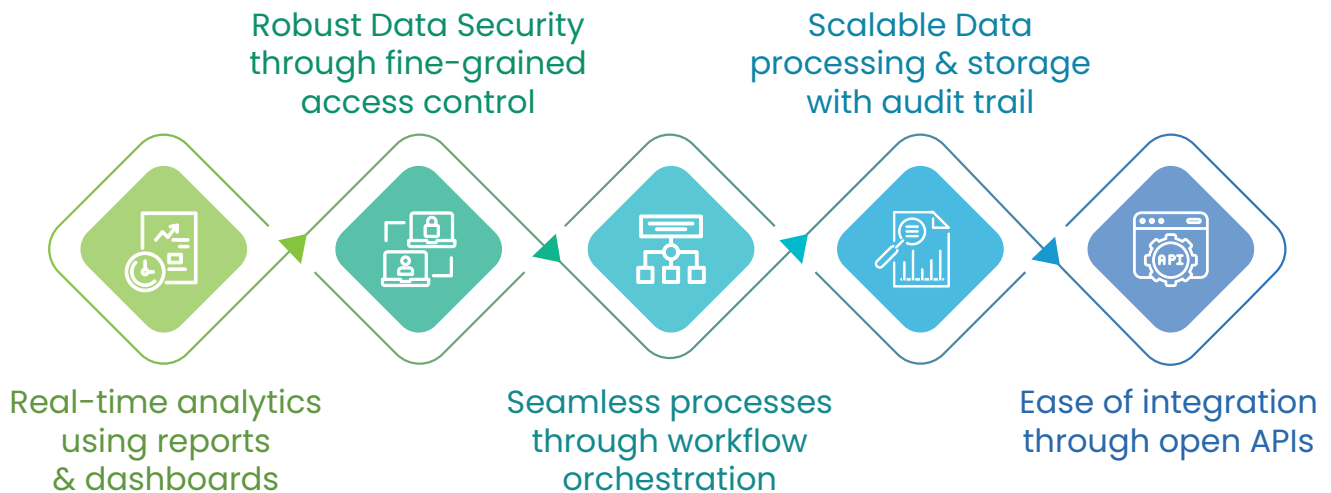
Robust Data Security through fine-grained access control

Scalable Data processing & storage with audit trail

API

Real-time analytics using reports & dashboards

Seamless processes through workflow orchestration

Ease of integration through open APIs